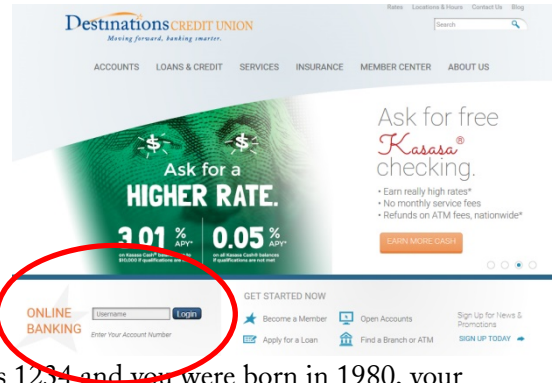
Rates Locations & Hours Contact Us Blog

Search

Destinations CREDIT UNION

Moving forward, banking smarter.

ACCOUNTS LOANS & CREDIT SERVICES INSURANCE MEMBER CENTER ABOUT US

Ask for a HIGHER RATE.

3.01 % APY* on Kasasa Cash® balances up to $10,000 if qualifications are met

0.05 % APY* on all Kasasa Cash® balances if qualifications are not met

Ask for free Kasasa® checking.

• Earn really high rates*
• No monthly service fees
• Refunds on ATM fees, nationwide*

EARN MORE CASH

ONLINE BANKING

Username

Login

Enter Your Account Number

GET STARTED NOW

Become a Member

Open Accounts

Apply for a Loan

Find a Branch or ATM

Sign Up for News & Promotions

SIGN UP TODAY

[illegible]s 1234 and you were born in 1980, your